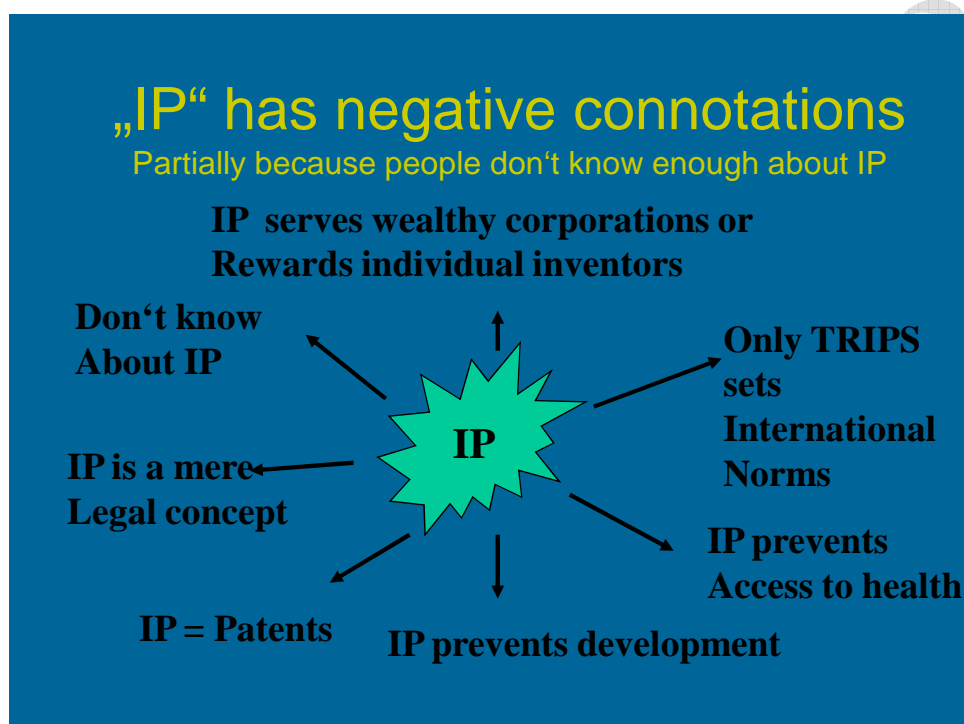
„IP“ has negative connotations
Partially because people don‘t know enough about IP

IP serves wealthy corporations or
Rewards individual inventors

Don‘t know
About IP

Only TRIPS
sets
International
Norms

IP

IP is a mere
Legal concept

IP prevents
Access to health

IP = Patents

IP prevents development